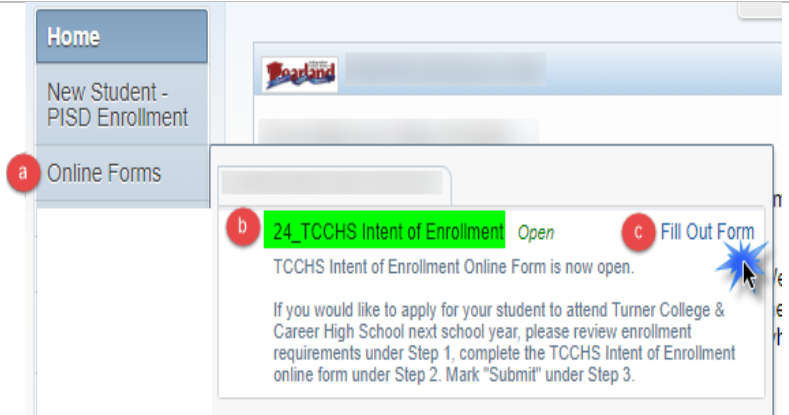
Home

New Student - PISD Enrollment

a Online Forms

Pearland

b 24_TCCHS Intent of Enrollment Open

c Fill Out Form

TCCHS Intent of Enrollment Online Form is now open.

If you would like to apply for your student to attend Turner College & Career High School next school year, please review enrollment requirements under Step 1, complete the TCCHS Intent of Enrollment online form under Step 2. Mark "Submit" under Step 3.